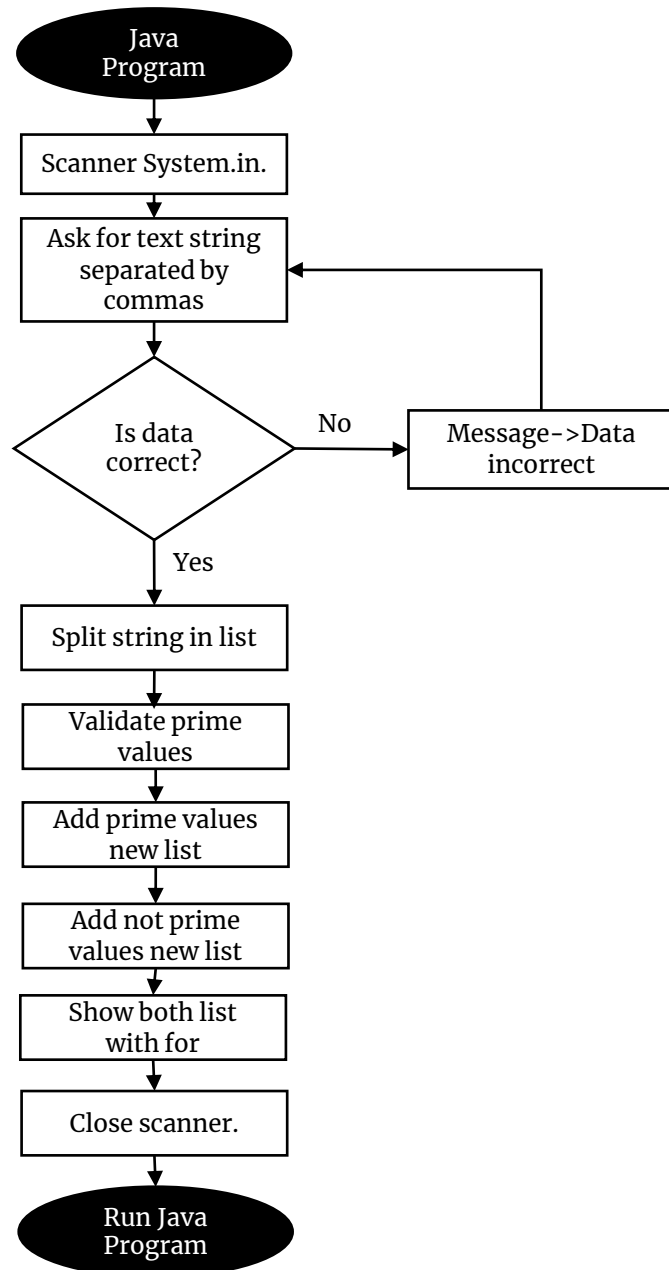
Java Program

Scanner System.in.

Ask for text string separated by commas

Is data correct?

No

Message->Data incorrect

Yes

Split string in list

Validate prime values

Add prime values new list

Add not prime values new list

Show both list with for

Close scanner.

Run Java Program